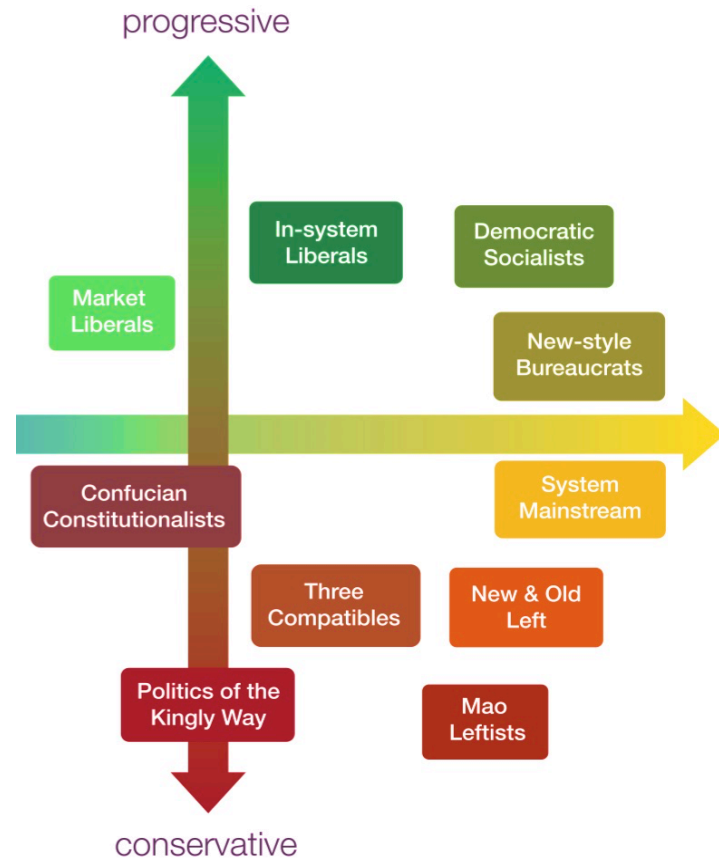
progressive

In-system Liberals

Democratic Socialists

Market Liberals

New-style Bureaucrats

Confucian Constitutionalists

System Mainstream

Three Compatibles

New & Old Left

Politics of the Kingly Way

Mao Leftists

conservative